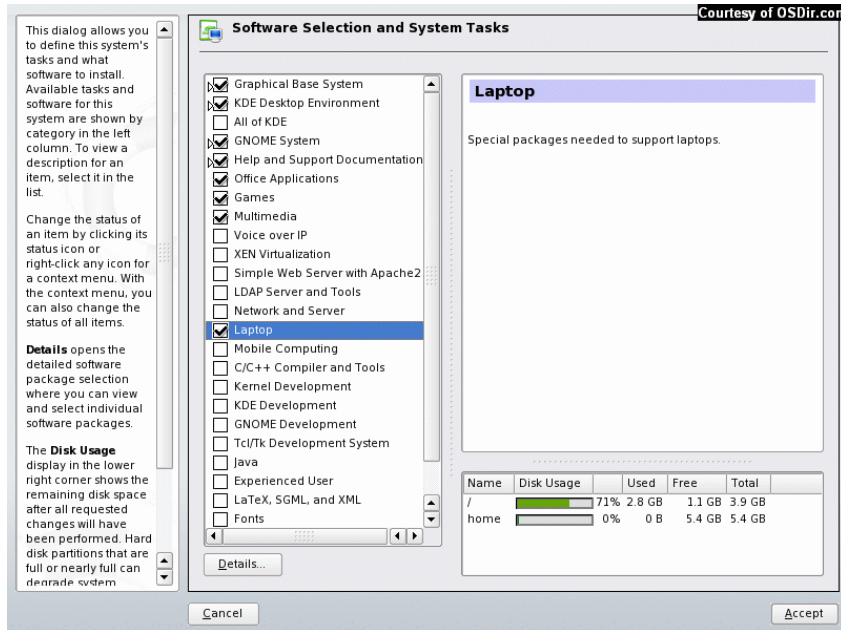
Courtesy of OSDir.com

This dialog allows you to define this system's tasks and what software to install. Available tasks and software for this system are shown by category in the left column. To view a description for an item, select it in the list.

Change the status of an item by clicking its status icon or right-click any icon for a context menu. With the context menu, you can also change the status of all items.

**Details** opens the detailed software package selection where you can view and select individual software packages.

The **Disk Usage** display in the lower right corner shows the remaining disk space after all requested changes will have been performed. Hard disk partitions that are full or nearly full can degrade system

Software Selection and System Tasks

Graphical Base System
KDE Desktop Environment
All of KDE
GNOME System
Help and Support Documentation
Office Applications
Games
Multimedia
Voice over IP
XEN Virtualization
Simple Web Server with Apache2
LDAP Server and Tools
Network and Server
Laptop
Mobile Computing
C/C++ Compiler and Tools
Kernel Development
KDE Development
GNOME Development
Tcl/Tk Development System
Java
Experienced User
LaTeX, SGML, and XML
Fonts

Laptop

Special packages needed to support laptops.

| Name | Disk Usage | | Used | Free | Total |
|---|---|---|---|---|---|
| / | | 71% | 2.8 GB | 1.1 GB | 3.9 GB |
| home | | 0% | 0 B | 5.4 GB | 5.4 GB |

Details...

Cancel

Accept